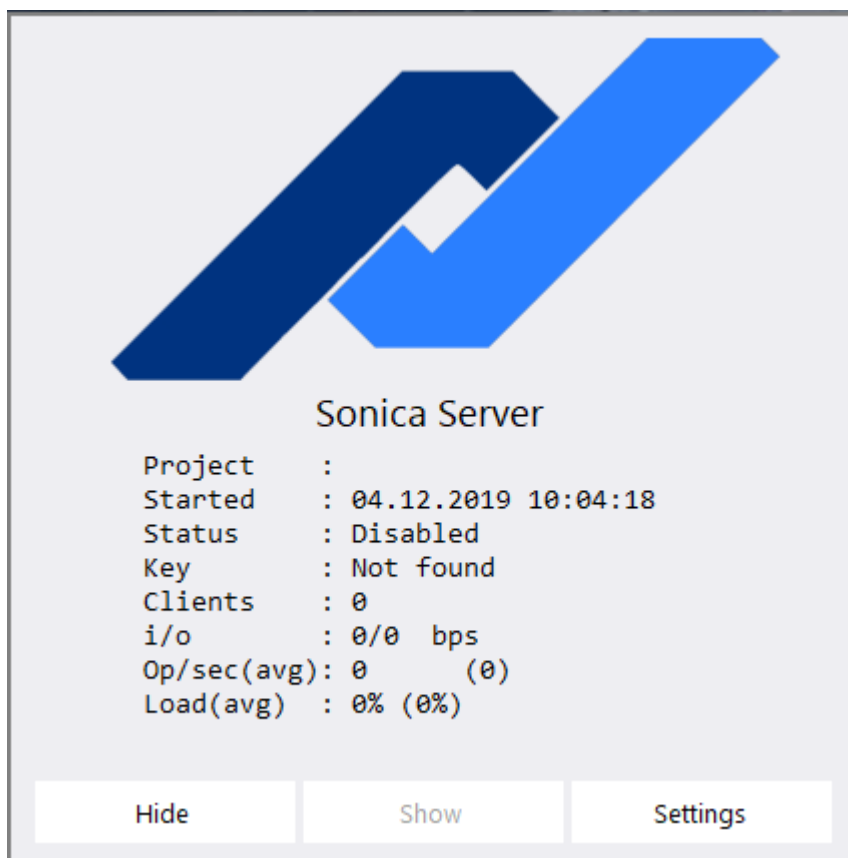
Sonica Server

Project     :
Started     : 04.12.2019 10:04:18
Status      : Disabled
Key         : Not found
Clients     : 0
i/o         : 0/0  bps
Op/sec(avg): 0      (0)
Load(avg)  : 0% (0%)

Hide
Show
Settings